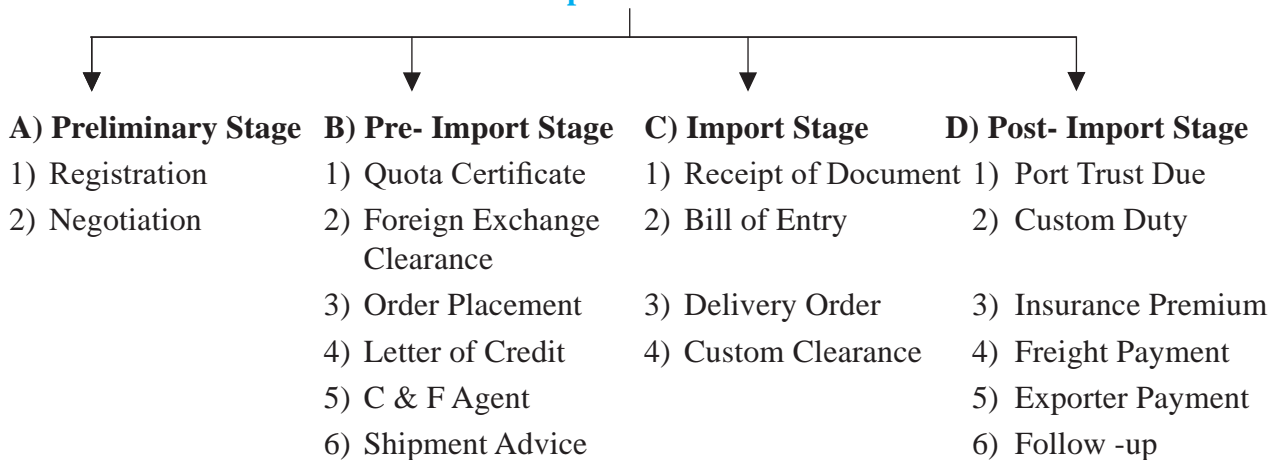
A) Preliminary Stage
1) Registration
2) Negotiation

B) Pre- Import Stage
1) Quota Certificate
2) Foreign Exchange Clearance
3) Order Placement
4) Letter of Credit
5) C & F Agent
6) Shipment Advice

C) Import Stage
1) Receipt of Document
2) Bill of Entry
3) Delivery Order
4) Custom Clearance

D) Post- Import Stage
1) Port Trust Due
2) Custom Duty
3) Insurance Premium
4) Freight Payment
5) Exporter Payment
6) Follow -up